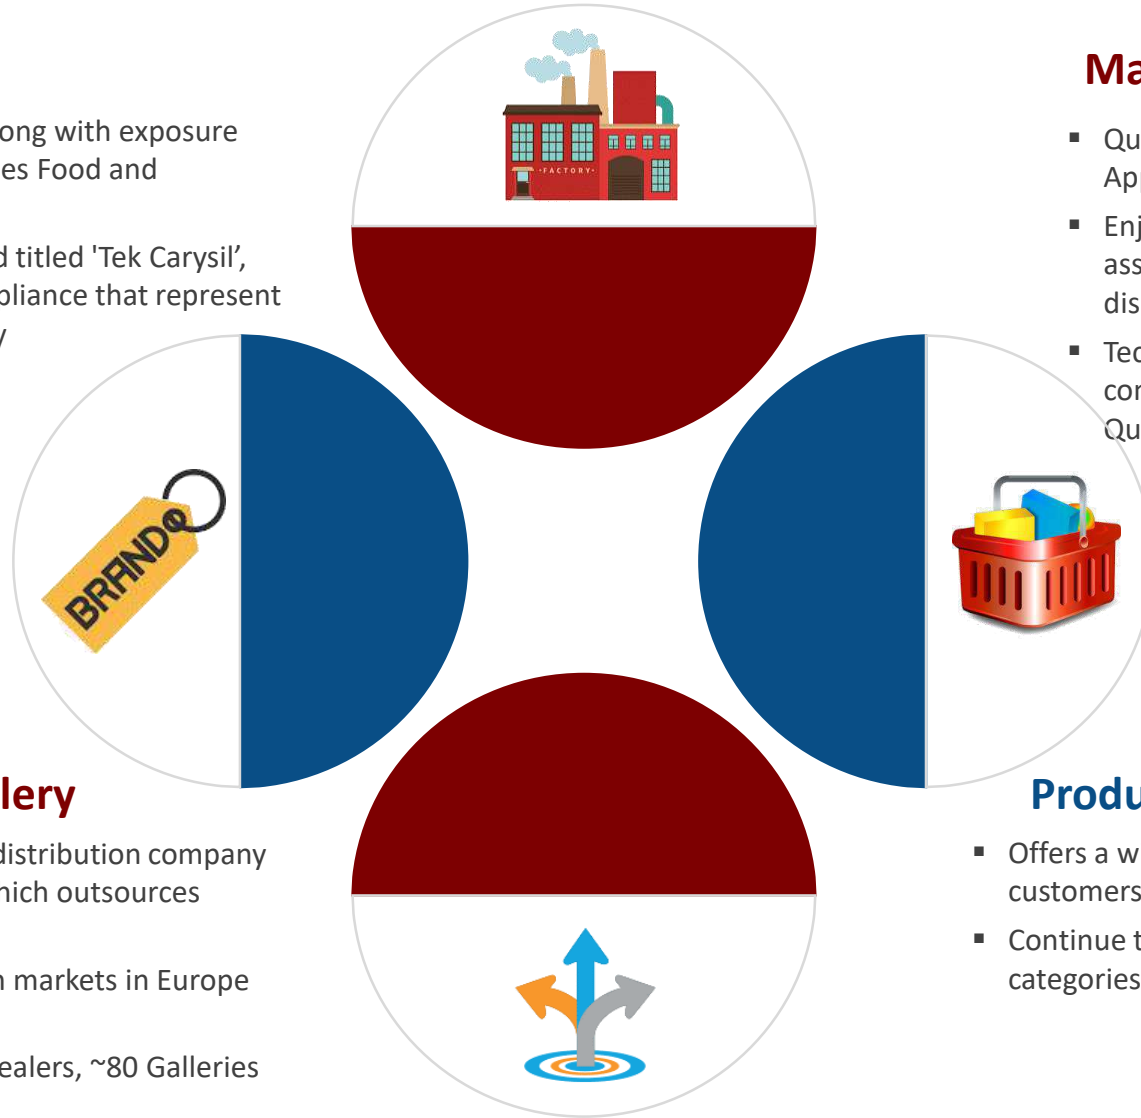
ong with exposure
es Food and

d titled 'Tek Carysil',
pliance that represent
/

FACTORY

Ma

▪ Qu
App

▪ Enj
ass
dis

▪ Tec
cor
Qu

BRAND

lery

distribution company
hich outsources

n markets in Europe

ealers, ~80 Galleries

Produ

▪ Offers a w
customers

▪ Continue t
categories